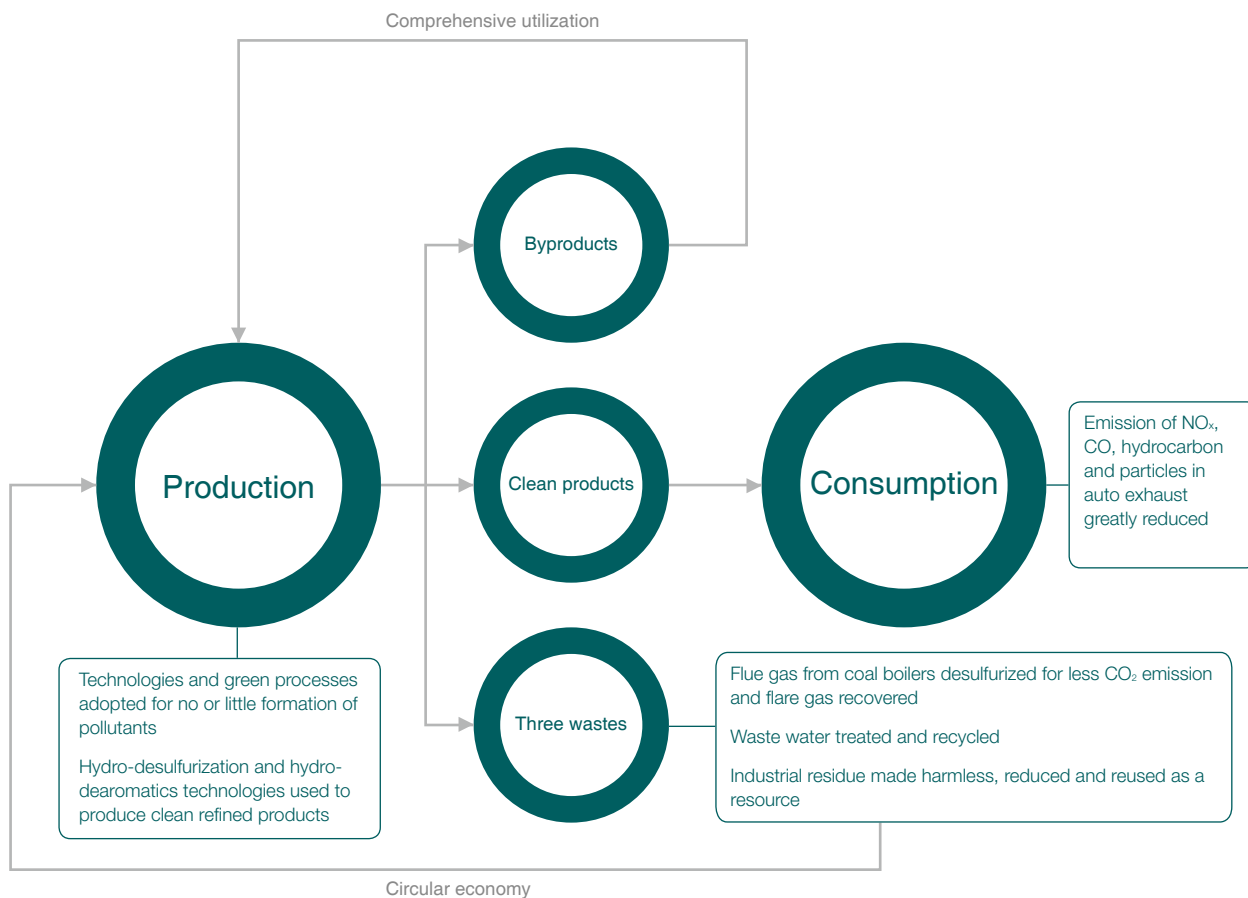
Comprehensive utilization

Byproducts

Production

Clean products

Consumption

Emission of $NO_x$, CO, hydrocarbon and particles in auto exhaust greatly reduced

Three wastes

Technologies and green processes adopted for no or little formation of pollutants

Hydro-desulfurization and hydro-dearomatics technologies used to produce clean refined products

Flue gas from coal boilers desulfurized for less $CO_2$ emission and flare gas recovered

Waste water treated and recycled

Industrial residue made harmless, reduced and reused as a resource

Circular economy